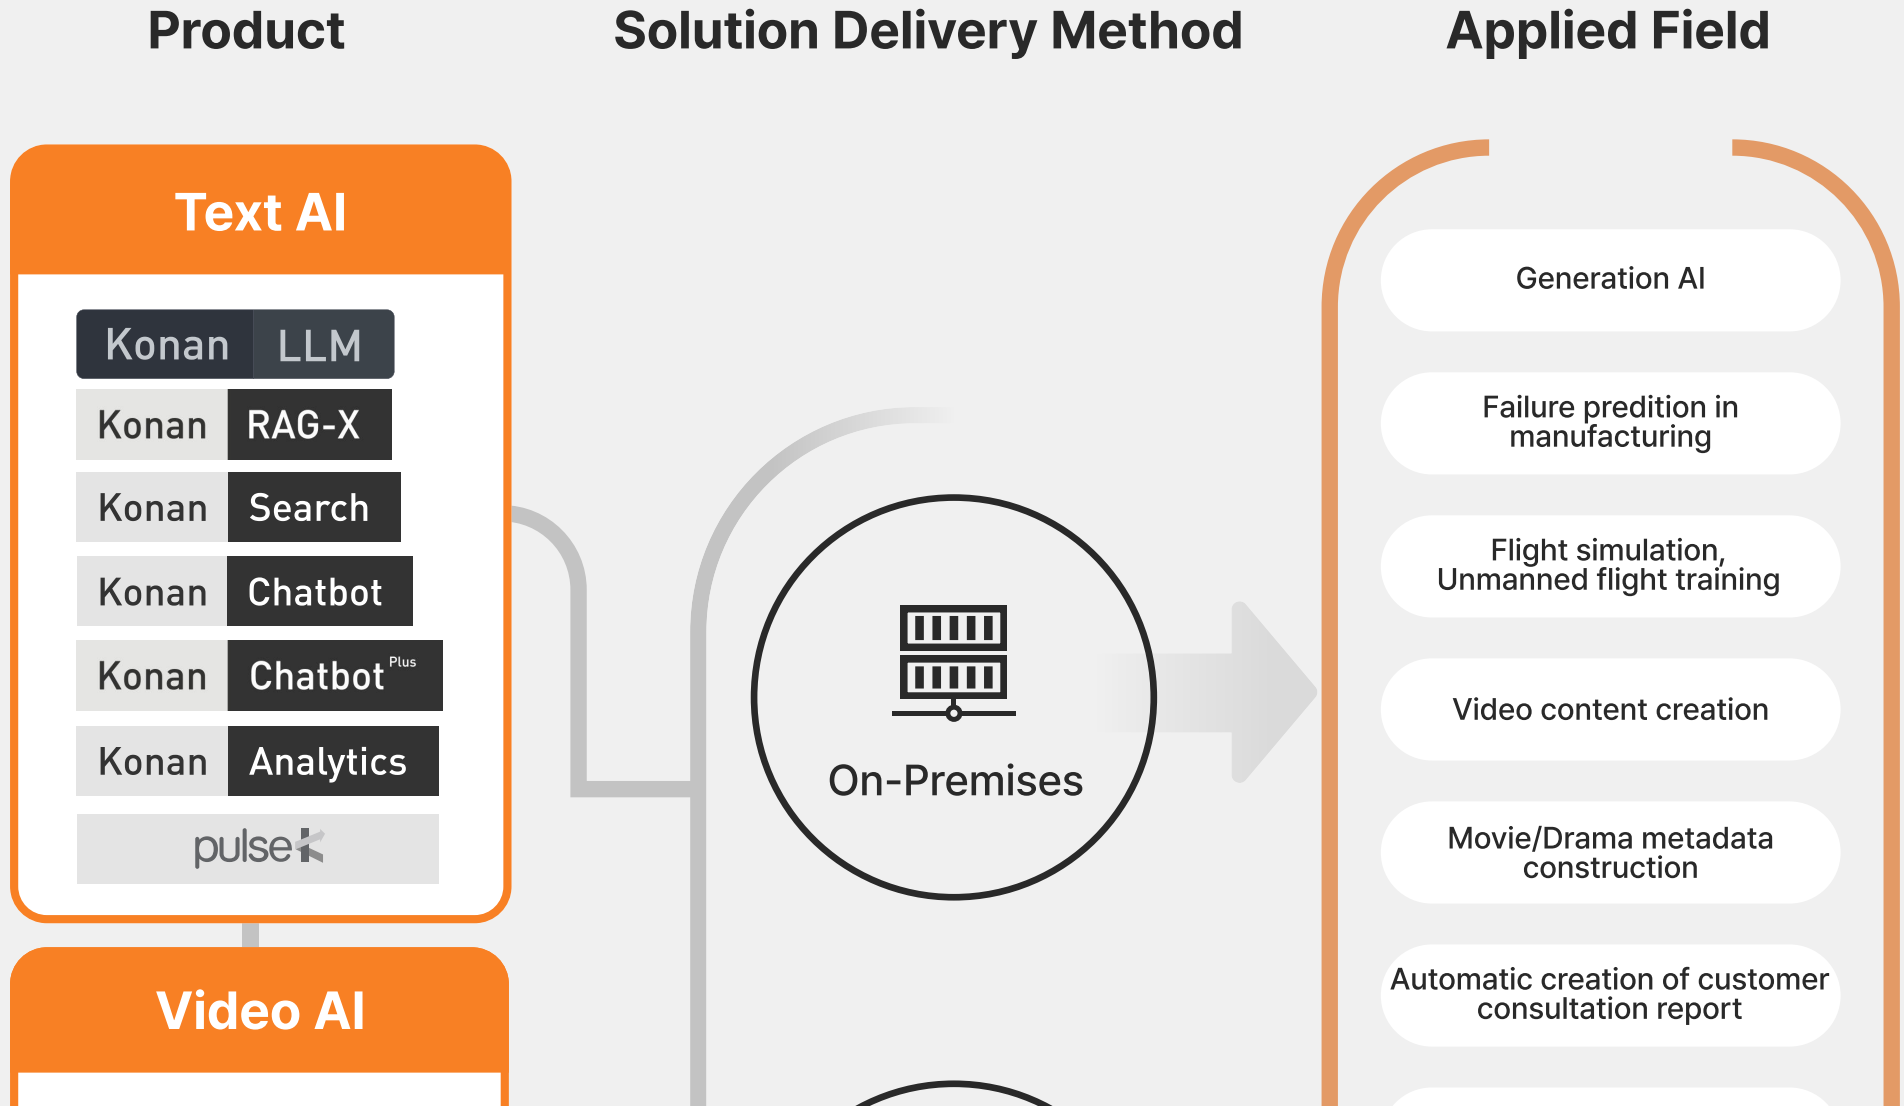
Product

Solution Delivery Method

Applied Field

Text AI

Konan LLM

Konan RAG-X

Konan Search

Konan Chatbot

Konan Chatbot Plus

Konan Analytics

pulse

Video AI

On-Premises

Generation AI

Failure predition in manufacturing

Flight simulation, Unmanned flight training

Video content creation

Movie/Drama metadata construction

Automatic creation of customer consultation report